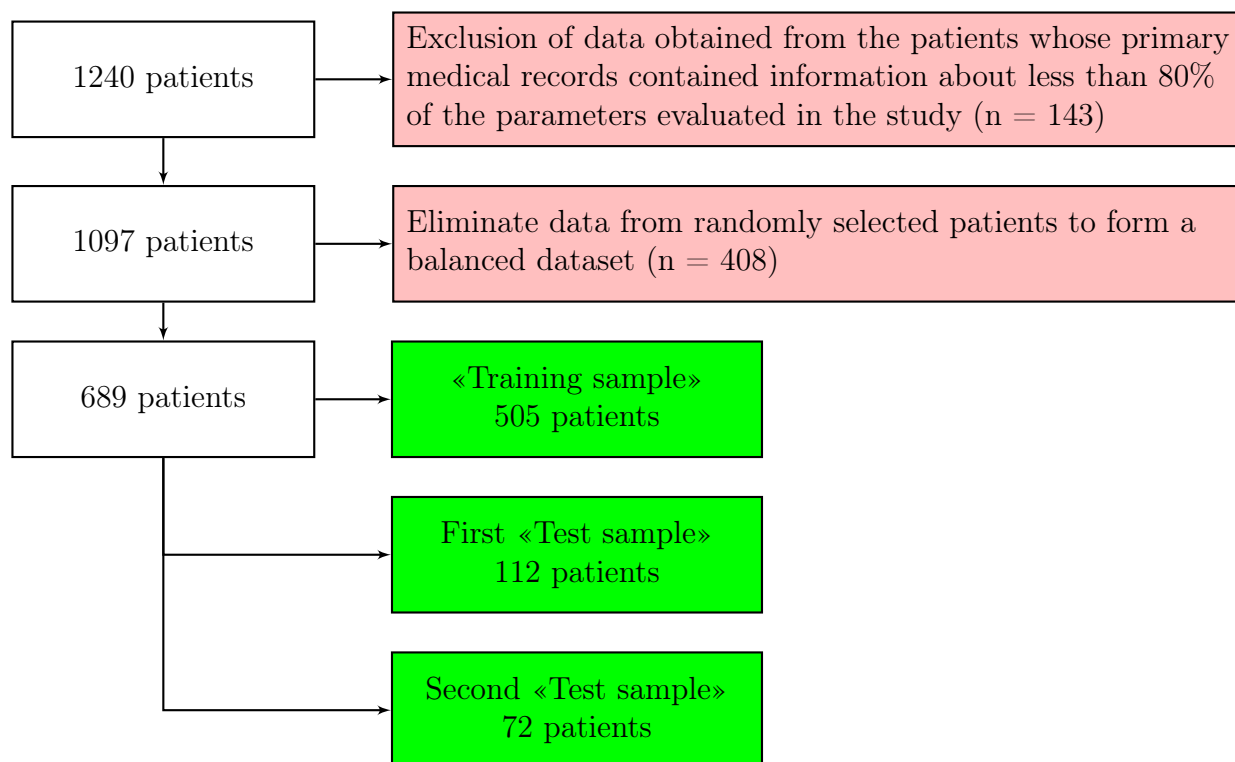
1240 patients

Exclusion of data obtained from the patients whose primary medical records contained information about less than 80% of the parameters evaluated in the study (n = 143)

1097 patients

Eliminate data from randomly selected patients to form a balanced dataset (n = 408)

689 patients

«Training sample» 505 patients

First «Test sample» 112 patients

Second «Test sample» 72 patients